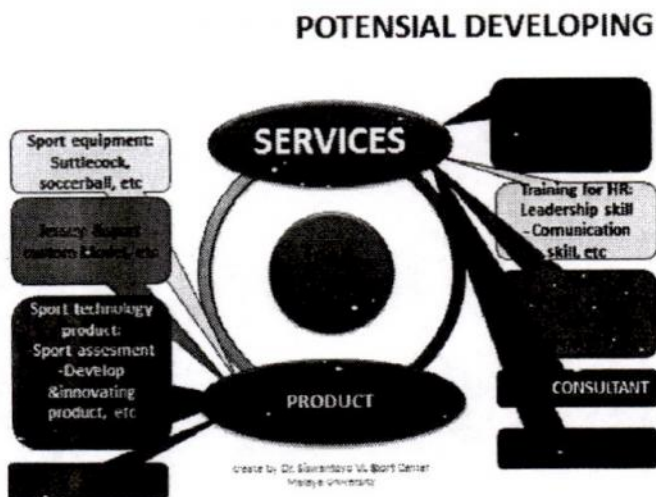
POTENSIAL DEVELOPING

SERVICES

Sport equipment: Suttlecock, soccerball, etc

Jessey &sport custom Model, etc

Training for HR: Leadership skill -Comunication skill, etc

Sport technology product: Sport assesment -Develop &innovating product, etc

PRODUCT

CONSULTANT

create by Dr. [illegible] Sport Center Malaya University